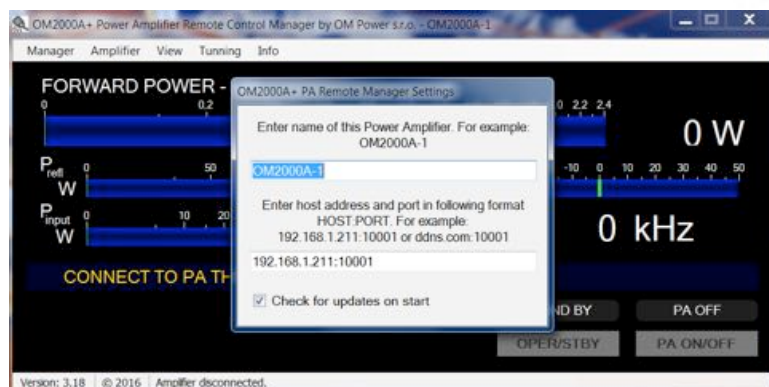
OM2000A+ Power Amplifier Remote Control Manager by OM Power s.r.o. - OM2000A-1

Manager Amplifier View Tunning Info

FORWARD POWER -

0 0.2

0 2.2 2.4

0 W

$P_{refl}$ 0 50
W

-10 0 10 20 30 40 50

$P_{input}$ 0 10 20
W

0 kHz

CONNECT TO PA TH

ND BY

PA OFF

OPER/STBY

PA ON/OFF

OM2000A+ PA Remote Manager Settings

Enter name of this Power Amplifier. For example: OM2000A-1

OM2000A-1

Enter host address and port in following format HOST:PORT. For example: 192.168.1.211:10001 or ddns.com:10001

192.168.1.211:10001

Check for updates on start

Version: 3.18 © 2016 Amplifier disconnected.